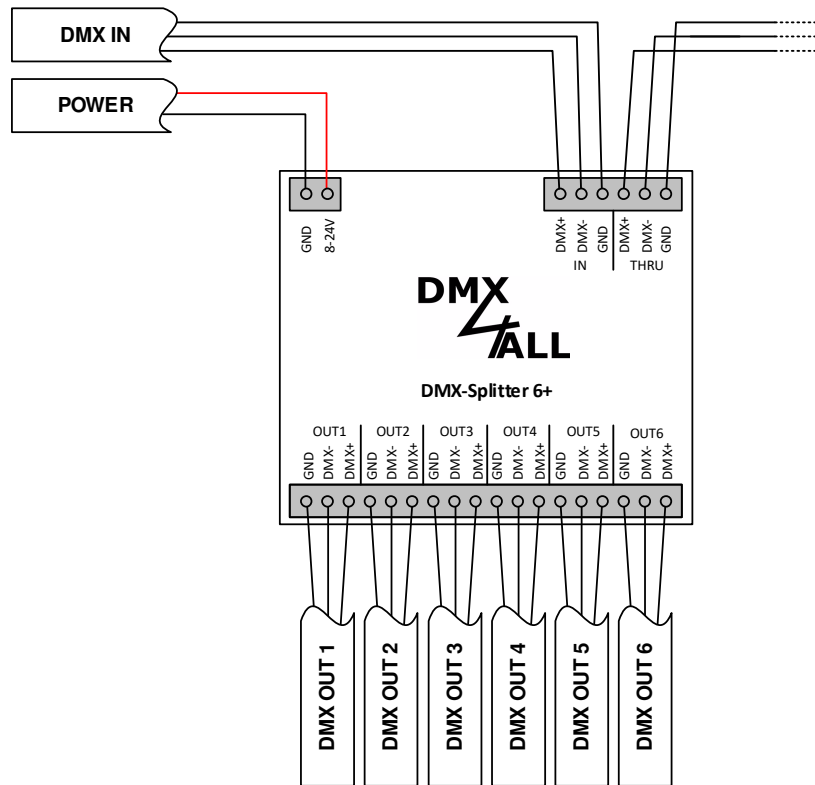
DMX IN

POWER

GND
8-24V

DMX+
DMX-
GND
IN

DMX+
DMX-
GND
THRU

DMX
ALL

DMX-Splitter 6+

OUT1
GND
DMX-
DMX+

OUT2
GND
DMX-
DMX+

OUT3
GND
DMX-
DMX+

OUT4
GND
DMX-
DMX+

OUT5
GND
DMX-
DMX+

OUT6
GND
DMX-
DMX+

DMX OUT 1

DMX OUT 2

DMX OUT 3

DMX OUT 4

DMX OUT 5

DMX OUT 6